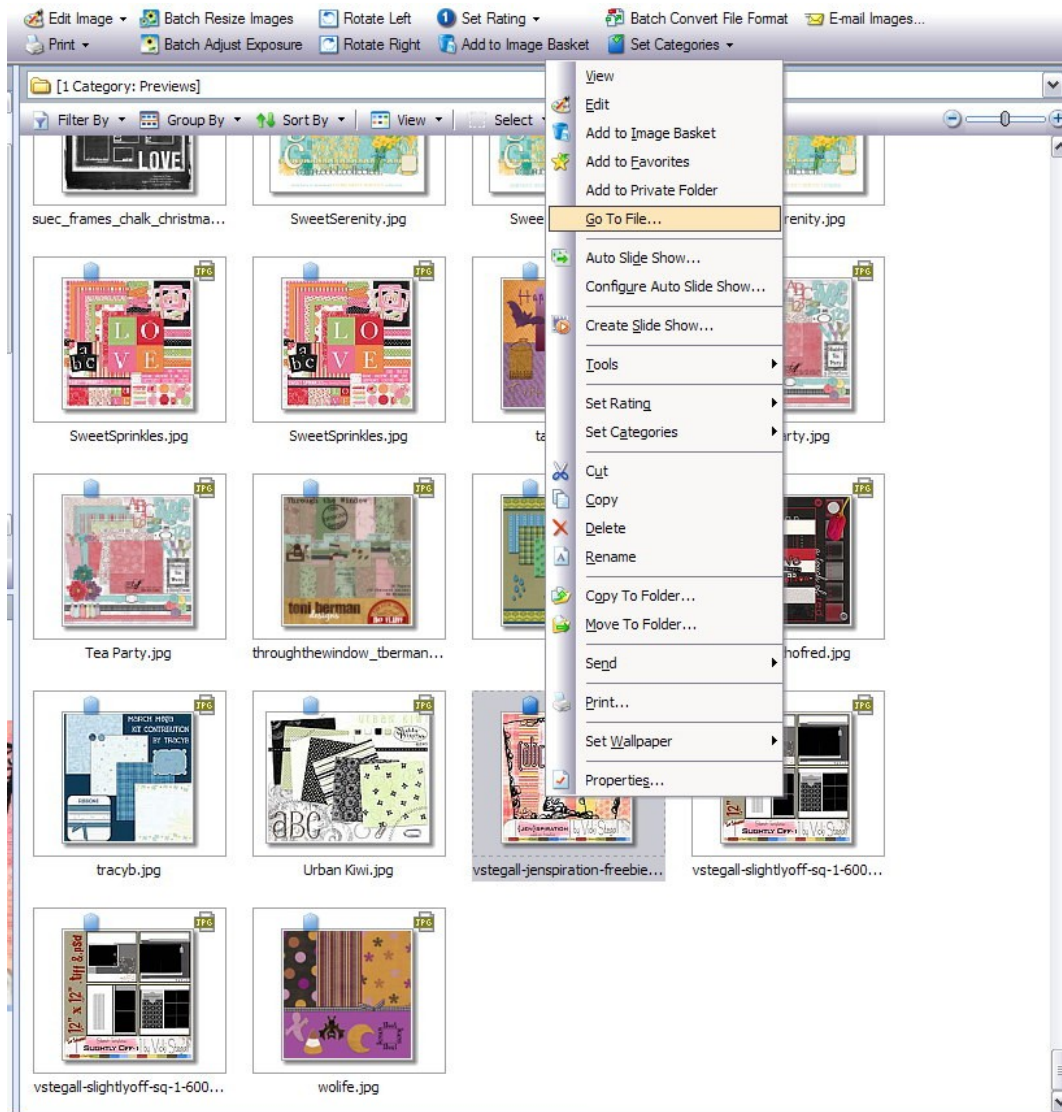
Edit Image ▾ Batch Resize Images Rotate Left Set Rating ▾ Batch Convert File Format E-mail Images...
Print ▾ Batch Adjust Exposure Rotate Right Add to Image Basket Set Categories ▾

[1 Category: Previews]

Filter By ▾ Group By ▾ Sort By ▾ View ▾ Select

LOVE

suec_frames_chalk_christma... SweetSerenity.jpg Swee renity.jpg

View
Edit
Add to Image Basket
Add to Favorites
Add to Private Folder
Go To File...
Auto Slide Show...
Configure Auto Slide Show...
Create Slide Show...
Tools
Set Rating
Set Categories
Cut
Copy
Delete
Rename
Copy To Folder...
Move To Folder...
Send
Print...
Set Wallpaper
Properties...

JPG

L O V E

SweetSprinkles.jpg SweetSprinkles.jpg ta rty.jpg

Tea Party.jpg throughthewindow_tberman... hofred.jpg

Through the Window
toni berman designs

MARCH MOJO KIT CONTRIBUTION BY TRACYB

tracyb.jpg Urban Kiwi.jpg vstegall-jenspiration-freebie... vstegall-slightlyoff-sq-1-600...

URBAN KIWI
aBC

JENSPIRATION by Vicki Stegall

12" x 12" tiff & psd
SLIGHTLY OFF by Vicki Stegall

vstegall-slightlyoff-sq-1-600... wolife.jpg